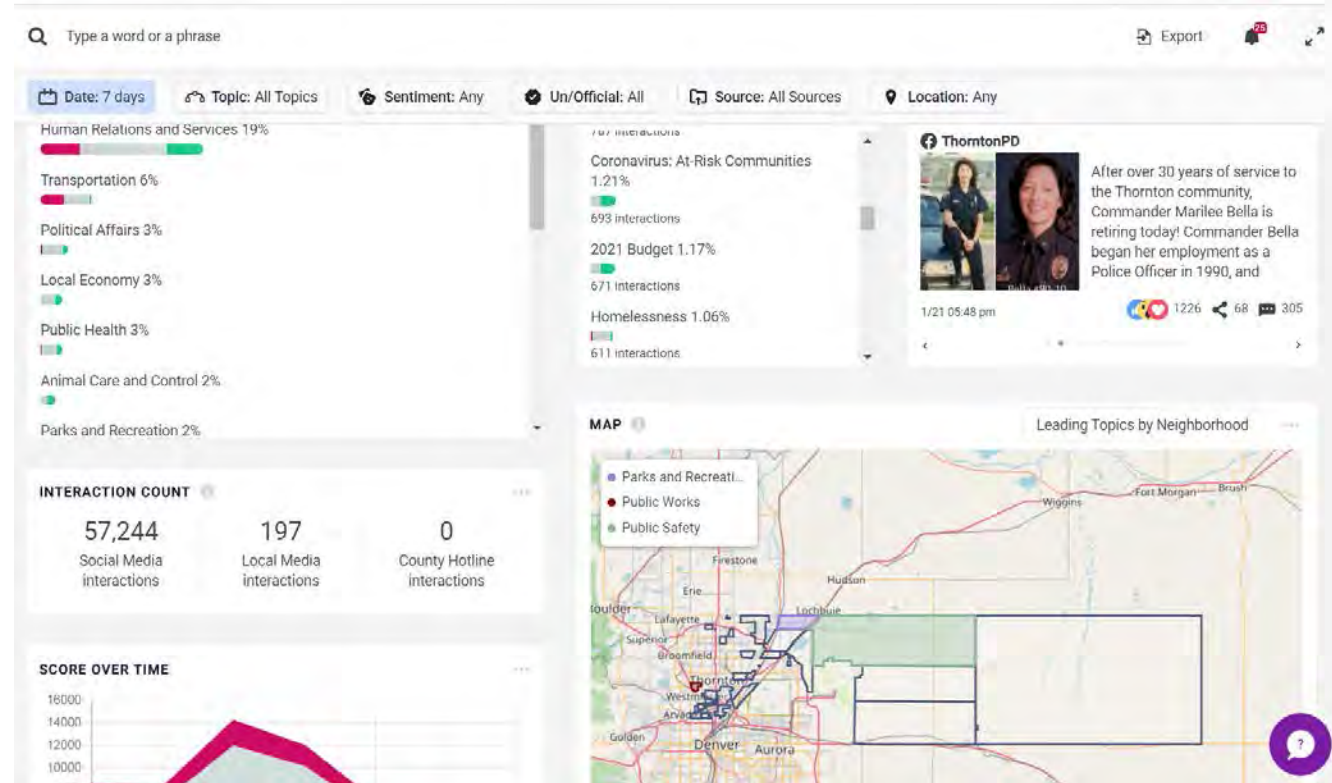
Type a word or a phrase

Export 25

Date: 7 days Topic: All Topics Sentiment: Any Un/Official: All Source: All Sources Location: Any

Human Relations and Services 19%

Transportation 6%

Political Affairs 3%

Local Economy 3%

Public Health 3%

Animal Care and Control 2%

Parks and Recreation 2%

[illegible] interactions

Coronavirus: At-Risk Communities 1.21%

693 interactions

2021 Budget 1.17%

671 interactions

Homelessness 1.06%

611 interactions

ThorntonPD

After over 30 years of service to the Thornton community, Commander Marilee Bella is retiring today! Commander Bella began her employment as a Police Officer in 1990, and

1/21 05:48 pm 1226 68 305

INTERACTION COUNT

57,244 Social Media interactions

197 Local Media interactions

0 County Hotline interactions

MAP

Leading Topics by Neighborhood

Parks and Recreati...
Public Works
Public Safety

Firestone
Hudson
Wiggins
Fort Morgan
Brush
Erie
Boulder
Lafayette
Lochbuie
Superior
Broomfield
Thornton
Westminster
Arvada
Golden
Denver
Aurora

SCORE OVER TIME

16000
14000
12000
10000